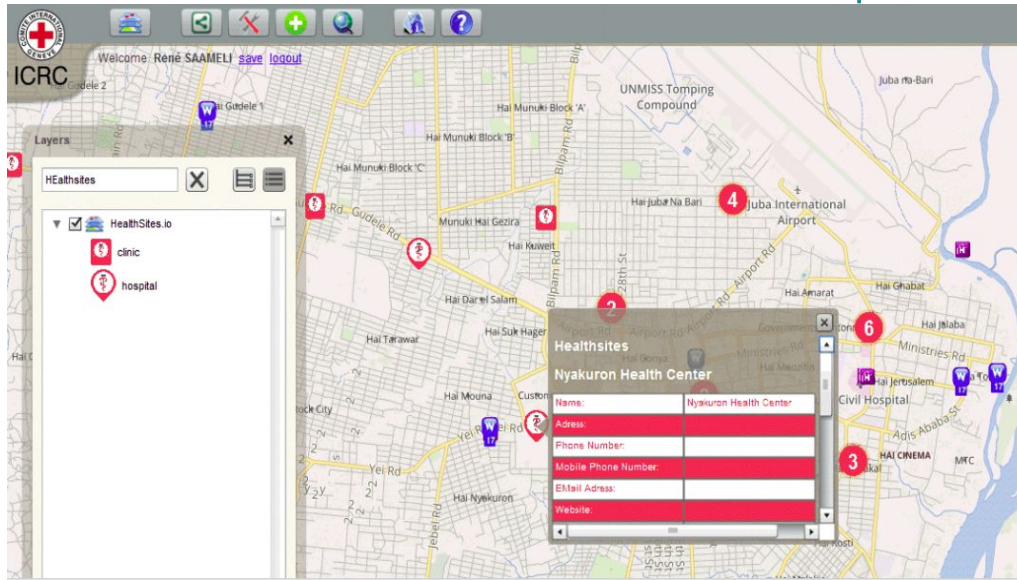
COMITE INTERNATIONAL GENEVE

ICRC

Welcome René SAAMELI save logout

Layers

HEalthsites

HealthSites.io

clinic

hospital

Healthsites

Nyakuron Health Center

| Name: | Nyakuron Health Center |
|---|---|
| Adress: | |
| Phone Number: | |
| Mobile Phone Number: | |
| EMail Adress: | |
| Website: | |

Hai Gudele 2
Hai Gudele 1
Hai Munuki Block 'A'
Hai Munuki Block 'B'
Hai Munuki Block 'C'
UNMISS Tomping Compound
Juba na-Bari
Hai Juba Na Bari
Juba International Airport
Munuki Hai Gezira
Hai Kuwait
Gudele Rd
Bilpam Rd
28th St
Airport Rd
Hai Dar el Salam
Hai Suk Hager
Hai Tarawar
Hai Amarat
Hai Ghabat
Hai Jalaba
Ministries Rd
Government
Hai Jerusalem
Civil Hospital
Adis Ababa St
HAI CINEMA
MTC
Hai Gonya
Hai Mouna
Rock City
Yei Rd
Hai Nyakuron
Jebel Rd
Hai Kosti
Malakal
4
2
6
3